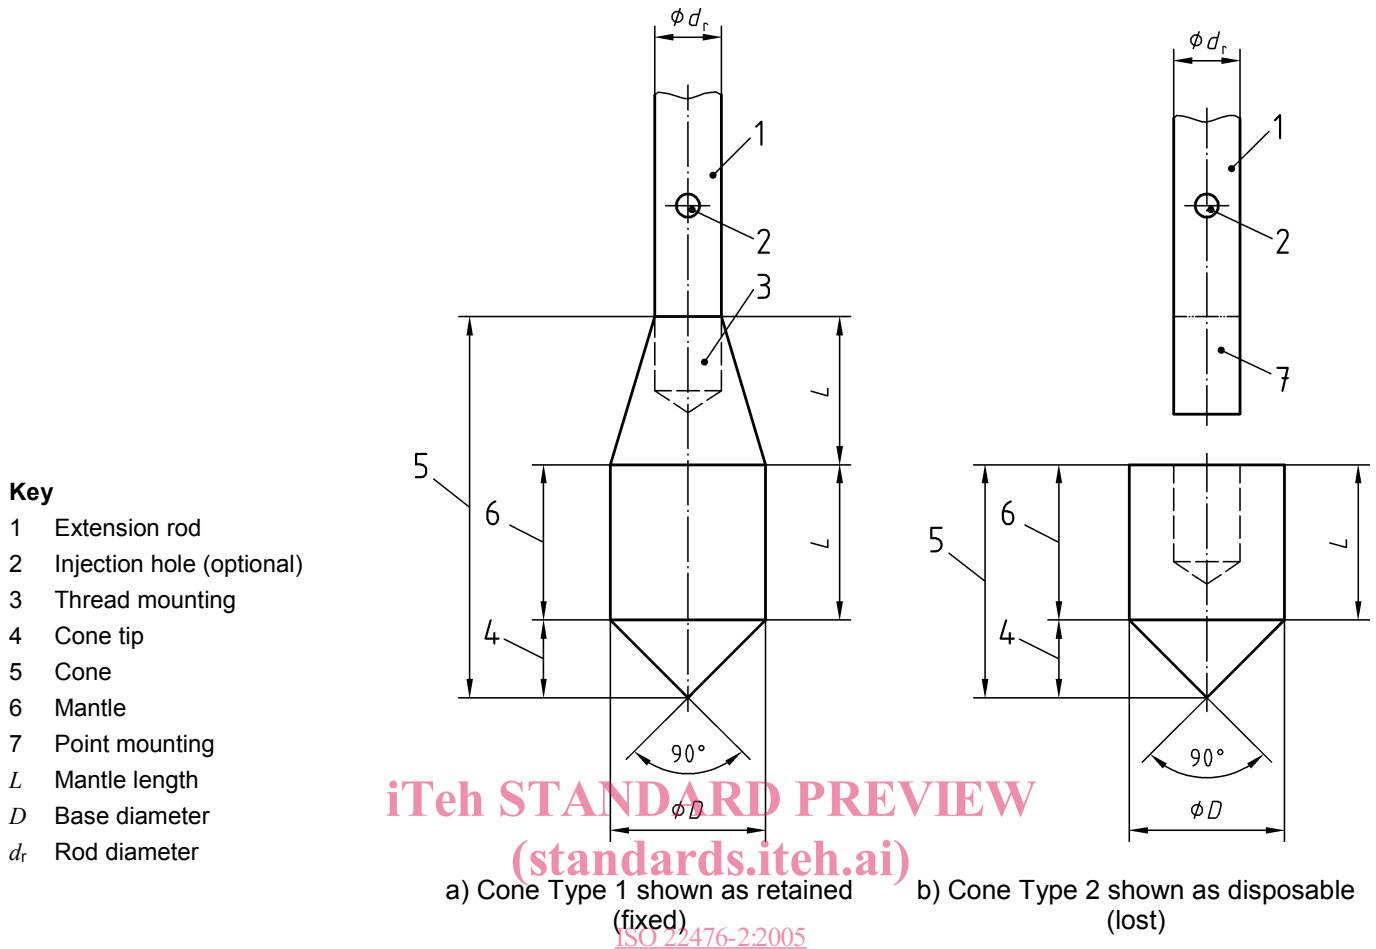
Key
1 Extension rod
2 Injection hole (optional)
3 Thread mounting
4 Cone tip
5 Cone
6 Mantle
7 Point mounting
$L$ Mantle length
$D$ Base diameter
$d_r$ Rod diameter

$\phi d_r$
1
2
3
5
6
4
L
L
90°
$\phi D$

$\phi d_r$
1
2
7
6
5
4
L
90°
$\phi D$

iTeh STANDARD PREVIEW
(standards.iteh.ai)

a) Cone Type 1 shown as retained (fixed)

b) Cone Type 2 shown as disposable (lost)

ISO 22476-2:2005